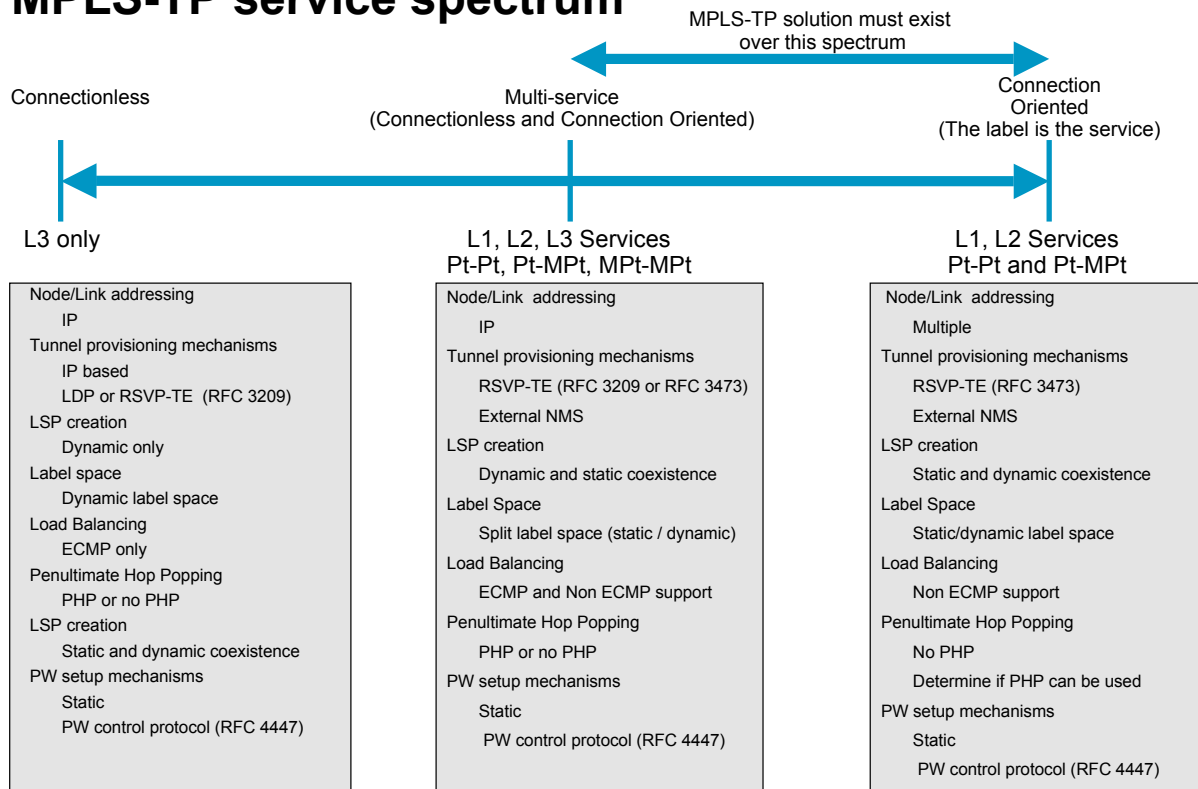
MPLS-TP service spectrum

MPLS-TP solution must exist over this spectrum

Connectionless

Multi-service (Connectionless and Connection Oriented)

Connection Oriented (The label is the service)

L3 only

L1, L2, L3 Services Pt-Pt, Pt-MPt, MPt-MPt

L1, L2 Services Pt-Pt and Pt-MPt

Node/Link addressing
IP
Tunnel provisioning mechanisms
IP based
LDP or RSVP-TE (RFC 3209)
LSP creation
Dynamic only
Label space
Dynamic label space
Load Balancing
ECMP only
Penultimate Hop Popping
PHP or no PHP
LSP creation
Static and dynamic coexistence
PW setup mechanisms
Static
PW control protocol (RFC 4447)

Node/Link addressing
IP
Tunnel provisioning mechanisms
RSVP-TE (RFC 3209 or RFC 3473)
External NMS
LSP creation
Dynamic and static coexistence
Label Space
Split label space (static / dynamic)
Load Balancing
ECMP and Non ECMP support
Penultimate Hop Popping
PHP or no PHP
PW setup mechanisms
Static
PW control protocol (RFC 4447)

Node/Link addressing
Multiple
Tunnel provisioning mechanisms
RSVP-TE (RFC 3473)
External NMS
LSP creation
Static and dynamic coexistence
Label Space
Static/dynamic label space
Load Balancing
Non ECMP support
Penultimate Hop Popping
No PHP
Determine if PHP can be used
PW setup mechanisms
Static
PW control protocol (RFC 4447)